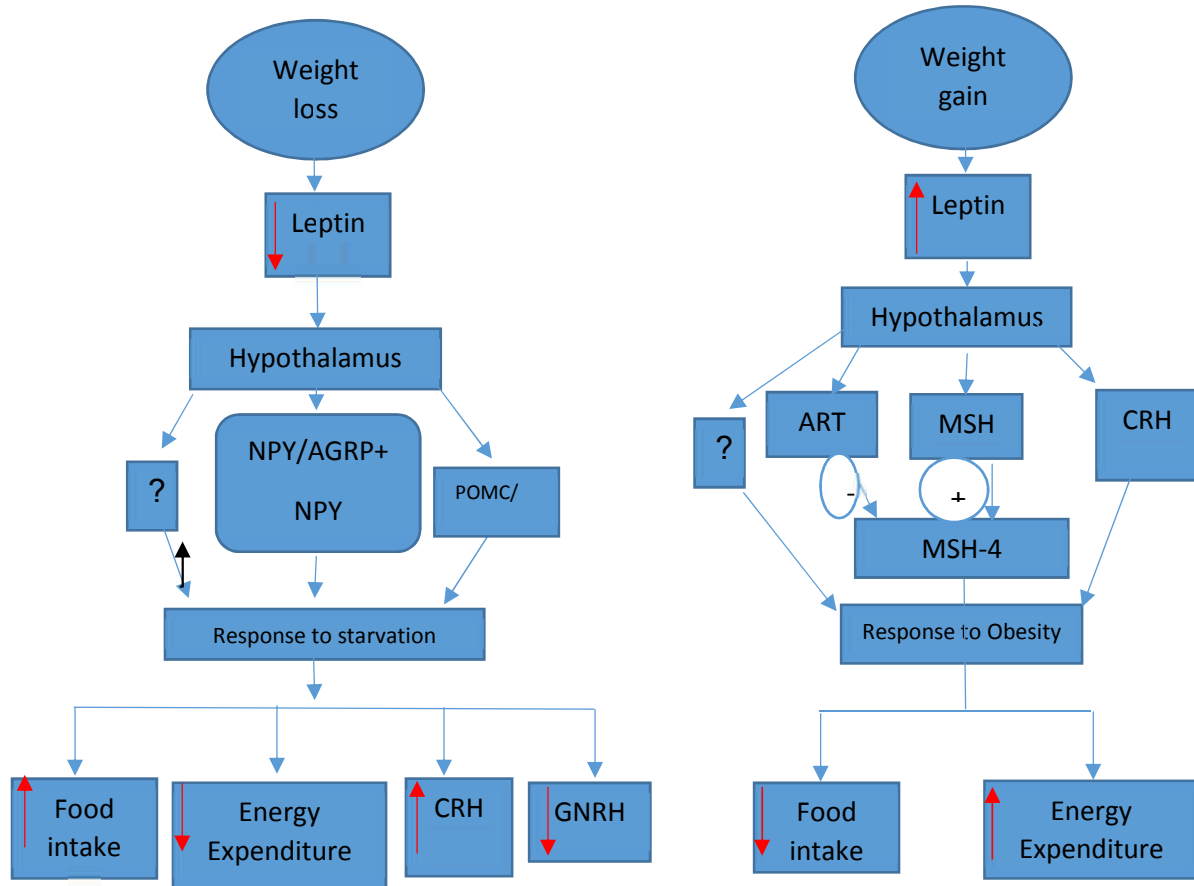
Weight loss

Leptin

Hypothalamus

?

NPY/AGRP+

NPY

POMC/

Response to starvation

Food intake

Energy Expenditure

CRH

GNRH

Weight gain

Leptin

Hypothalamus

?

ART

MSH

CRH

-

+

MSH-4

Response to Obesity

Food intake

Energy Expenditure